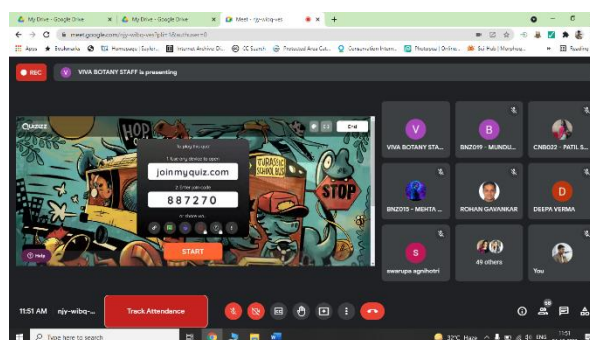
My Drive - Google Drive × My Drive - Google Drive × Meet - njy-wibq-wes × +

meet.google.com/njy-wibq-wes?pli=1&authuser=0

Apps Bookmarks Homepage | Surfers... Internet Archive Di... CC Search Protected Area Cut... Conservation Intern... Photostat | Online... Sci Hub | Mendeley... Reading

REC V VIVA BOTANY STAFF is presenting

QUIZIZZ

End

To play this quiz:

1. Use any device to open

joinmyquiz.com

2. Enter join code

887270

or share via...

JURASSIC SCHOOL BUS

STOP

HOP

Help

START

V VIVA BOTANY STA...

B BNZ019 - MUNDU...

CNB022 - PATIL S...

BNZ015 - MEHTA ...

ROHAN GAVANKAR

D DEEPA VERMA

S swarupa agnihotri

49 others

You

11:51 AM njy-wibq-...

Track Attendance

Type here to search

32°C Haze ENG 11:51